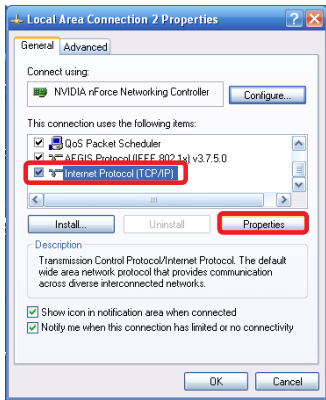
Local Area Connection 2 Properties

General Advanced

Connect using:

NVIDIA nForce Networking Controller

Configure...

This connection uses the following items:

QoS Packet Scheduler
AEGIS Protocol (IEEE 802.1x) v3.7.5.0
Internet Protocol (TCP/IP)

Install... Uninstall Properties

Description
Transmission Control Protocol/Internet Protocol. The default wide area network protocol that provides communication across diverse interconnected networks.

Show icon in notification area when connected
Notify me when this connection has limited or no connectivity

OK Cancel